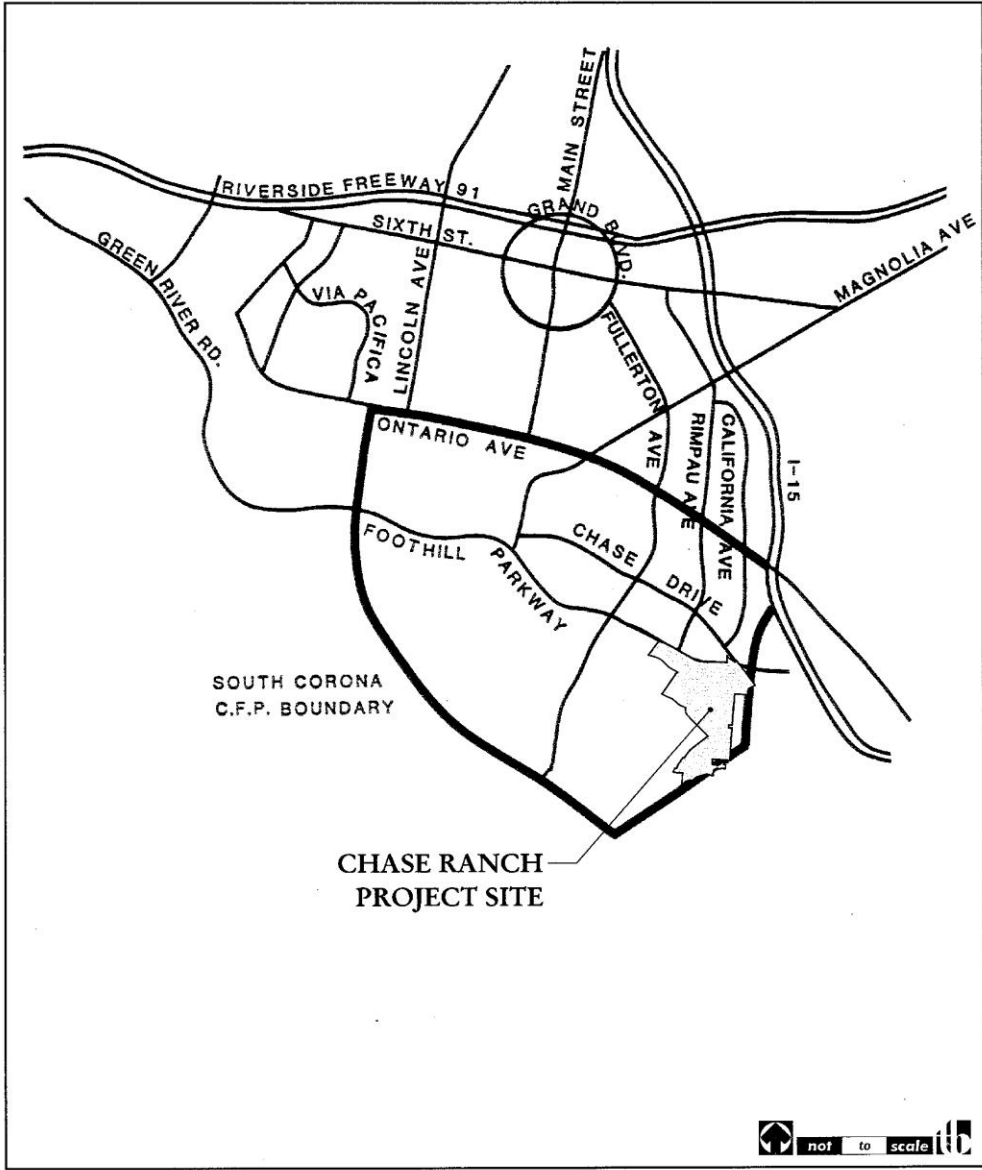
MAIN STREET
RIVERSIDE FREEWAY 91
GRAND BLVD.
SIXTH ST.
GREEN RIVER RD.
VIA PACIFICA
LINCOLN AVE
MAGNOLIA AVE
FULLERTON AVE
ONTARIO AVE
RIMPAU AVE
CALIFORNIA AVE
I-15
FOOTHILL PARKWAY
CHASE DRIVE
SOUTH CORONA C.F.P. BOUNDARY
CHASE RANCH PROJECT SITE
not to scale
tc